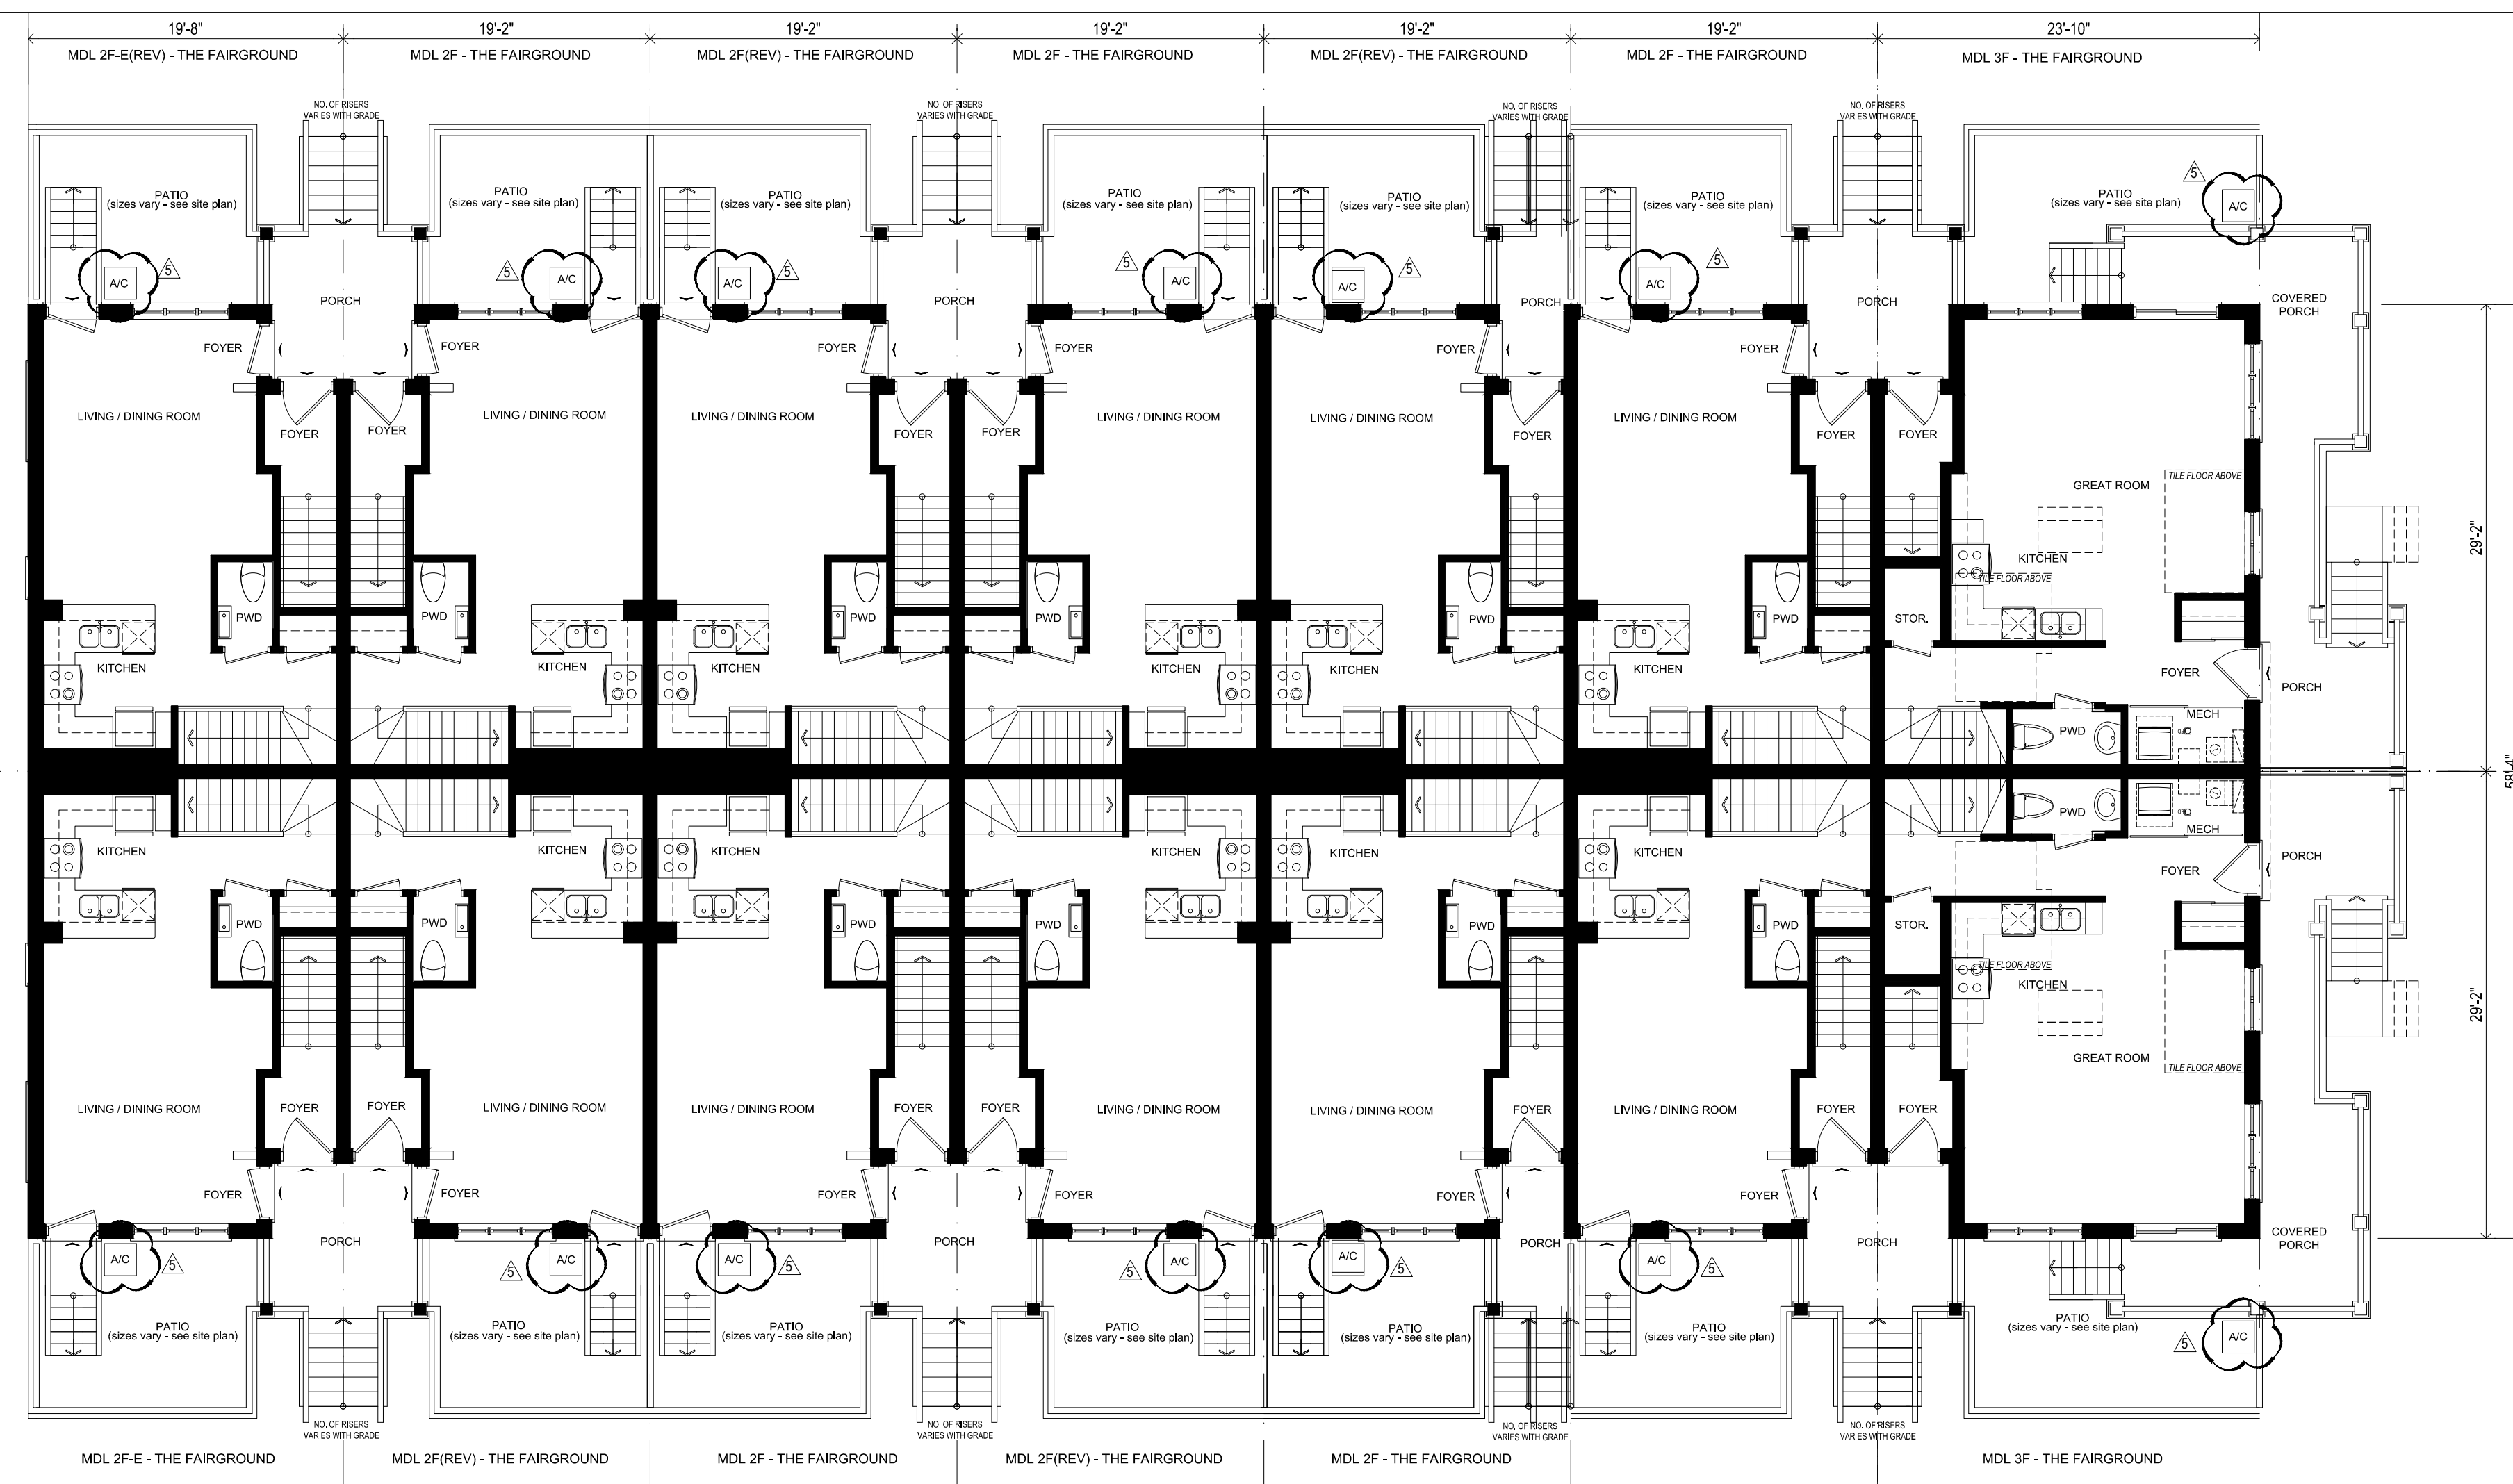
19'-8" 19'-2" 19'-2" 19'-2" 19'-2" 19'-2" 23'-10"

MDL 2F-E(REV) - THE FAIRGROUND
MDL 2F - THE FAIRGROUND
MDL 2F(REV) - THE FAIRGROUND
MDL 2F - THE FAIRGROUND
MDL 2F(REV) - THE FAIRGROUND
MDL 2F - THE FAIRGROUND
MDL 3F - THE FAIRGROUND

NO. OF RISERS VARIES WITH GRADE

PATIO (sizes vary - see site plan)

A/C 5

PORCH

COVERED PORCH

FOYER

LIVING / DINING ROOM

GREAT ROOM

TILE FLOOR ABOVE

KITCHEN

PWD

STOR.

MECH

29'-2"

58'-4"

29'-2"

MDL 2F-E - THE FAIRGROUND
MDL 2F(REV) - THE FAIRGROUND
MDL 2F - THE FAIRGROUND
MDL 2F(REV) - THE FAIRGROUND
MDL 2F - THE FAIRGROUND
MDL 3F - THE FAIRGROUND